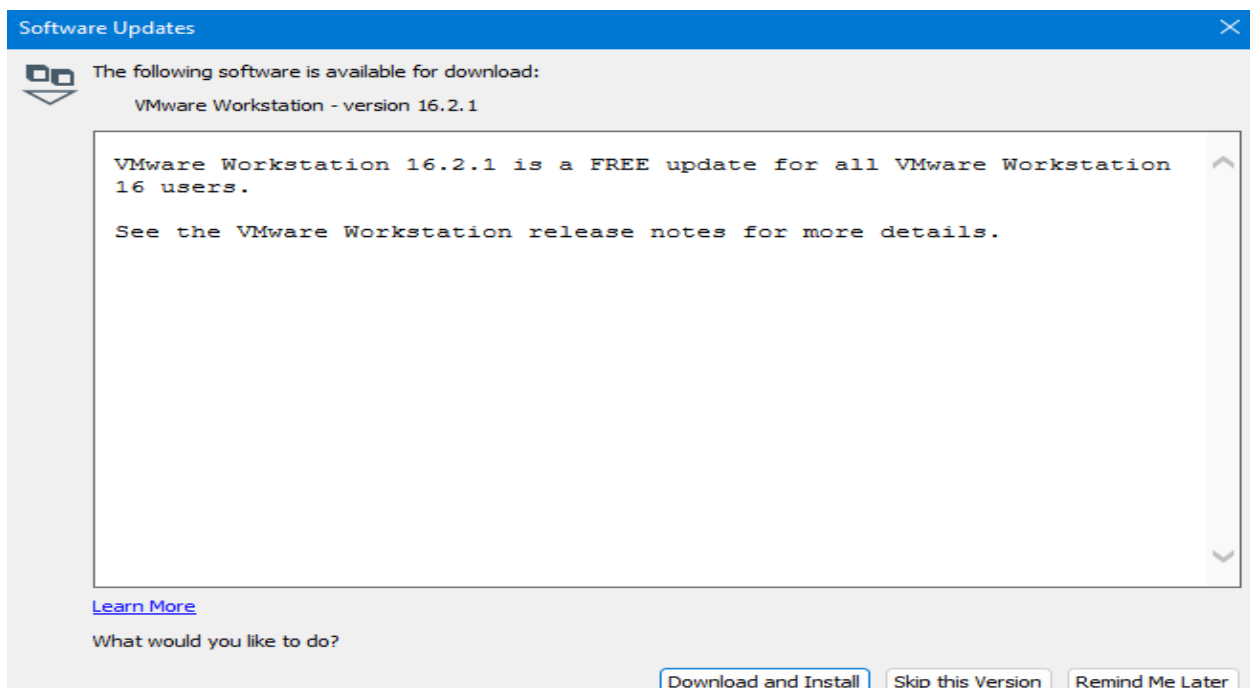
Software Updates

The following software is available for download:

VMware Workstation - version 16.2.1

VMware Workstation 16.2.1 is a FREE update for all VMware Workstation 16 users.

See the VMware Workstation release notes for more details.

Learn More

What would you like to do?

Download and Install

Skip this Version

Remind Me Later